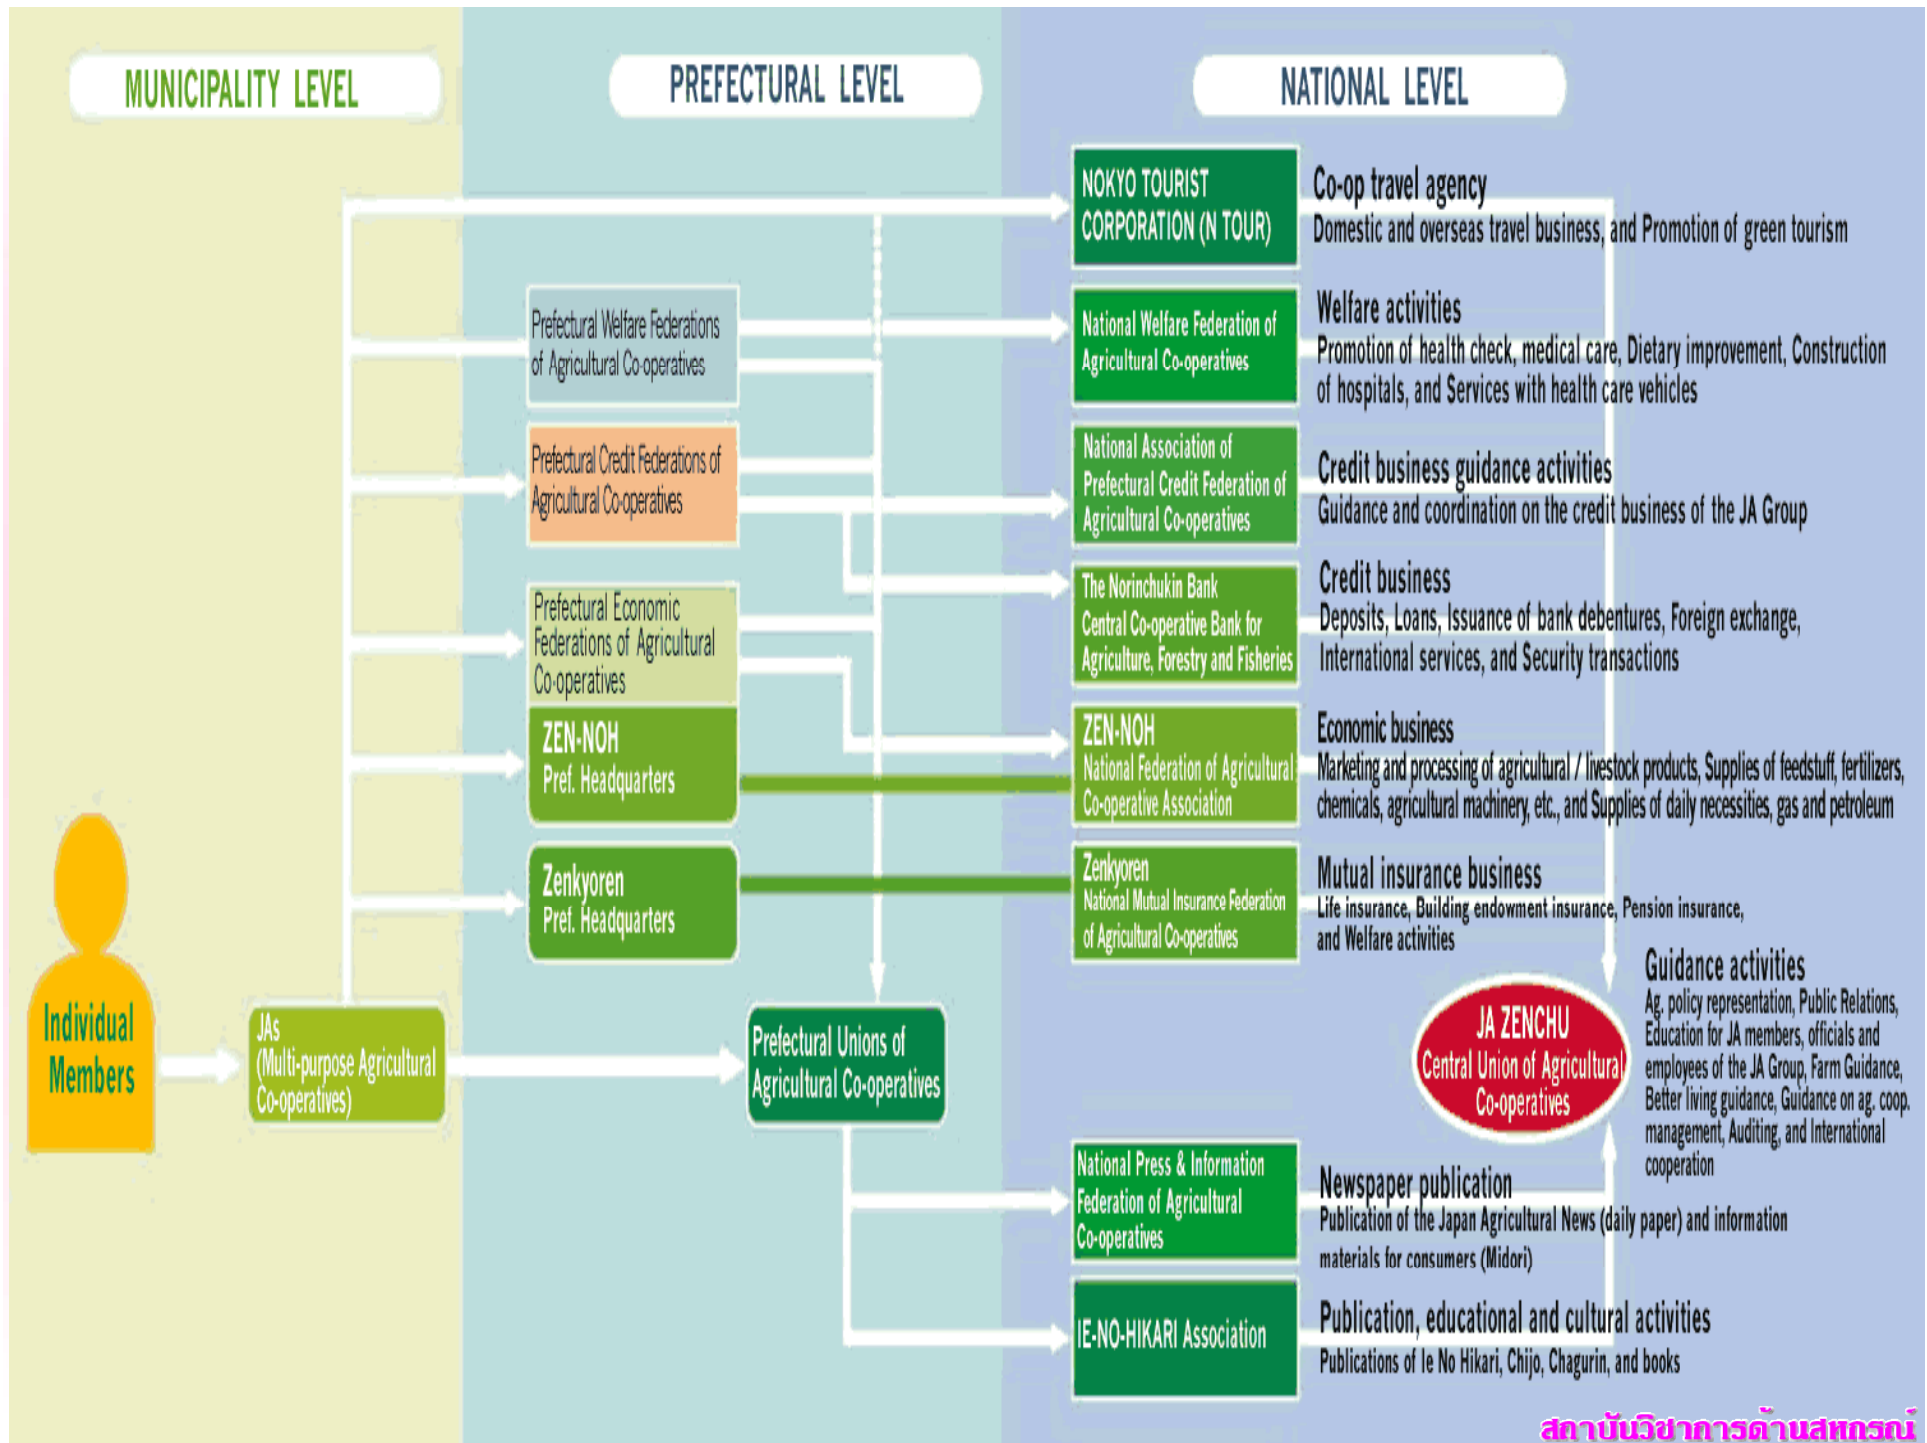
MUNICIPALITY LEVEL

PREFECTURAL LEVEL

NATIONAL LEVEL

NOKYO TOURIST CORPORATION (N TOUR)

Co-op travel agency
Domestic and overseas travel business, and Promotion of green tourism

Prefectural Welfare Federations of Agricultural Co-operatives

National Welfare Federation of Agricultural Co-operatives

Welfare activities
Promotion of health check, medical care, Dietary improvement, Construction of hospitals, and Services with health care vehicles

Prefectural Credit Federations of Agricultural Co-operatives

National Association of Prefectural Credit Federation of Agricultural Co-operatives

Credit business guidance activities
Guidance and coordination on the credit business of the JA Group

The Norinchukin Bank Central Co-operative Bank for Agriculture, Forestry and Fisheries

Credit business
Deposits, Loans, Issuance of bank debentures, Foreign exchange, International services, and Security transactions

Prefectural Economic Federations of Agricultural Co-operatives

ZEN-NOH Pref. Headquarters

ZEN-NOH National Federation of Agricultural Co-operative Association

Economic business
Marketing and processing of agricultural / livestock products, Supplies of feedstuff, fertilizers, chemicals, agricultural machinery, etc., and Supplies of daily necessities, gas and petroleum

Zenkyoren Pref. Headquarters

Zenkyoren National Mutual Insurance Federation of Agricultural Co-operatives

Mutual insurance business
Life insurance, Building endowment insurance, Pension insurance, and Welfare activities

Individual Members

JAs (Multi-purpose Agricultural Co-operatives)

Prefectural Unions of Agricultural Co-operatives

JA ZENCHU Central Union of Agricultural Co-operatives

Guidance activities
Ag. policy representation, Public Relations, Education for JA members, officials and employees of the JA Group, Farm Guidance, Better living guidance, Guidance on ag. coop. management, Auditing, and International cooperation

National Press & Information Federation of Agricultural Co-operatives

Newspaper publication
Publication of the Japan Agricultural News (daily paper) and information materials for consumers (Midori)

IE-NO-HIKARI Association

Publication, educational and cultural activities
Publications of Ie No Hikari, Chijo, Chagurin, and books

สถาบันวิชาการด้านสหกรณ์